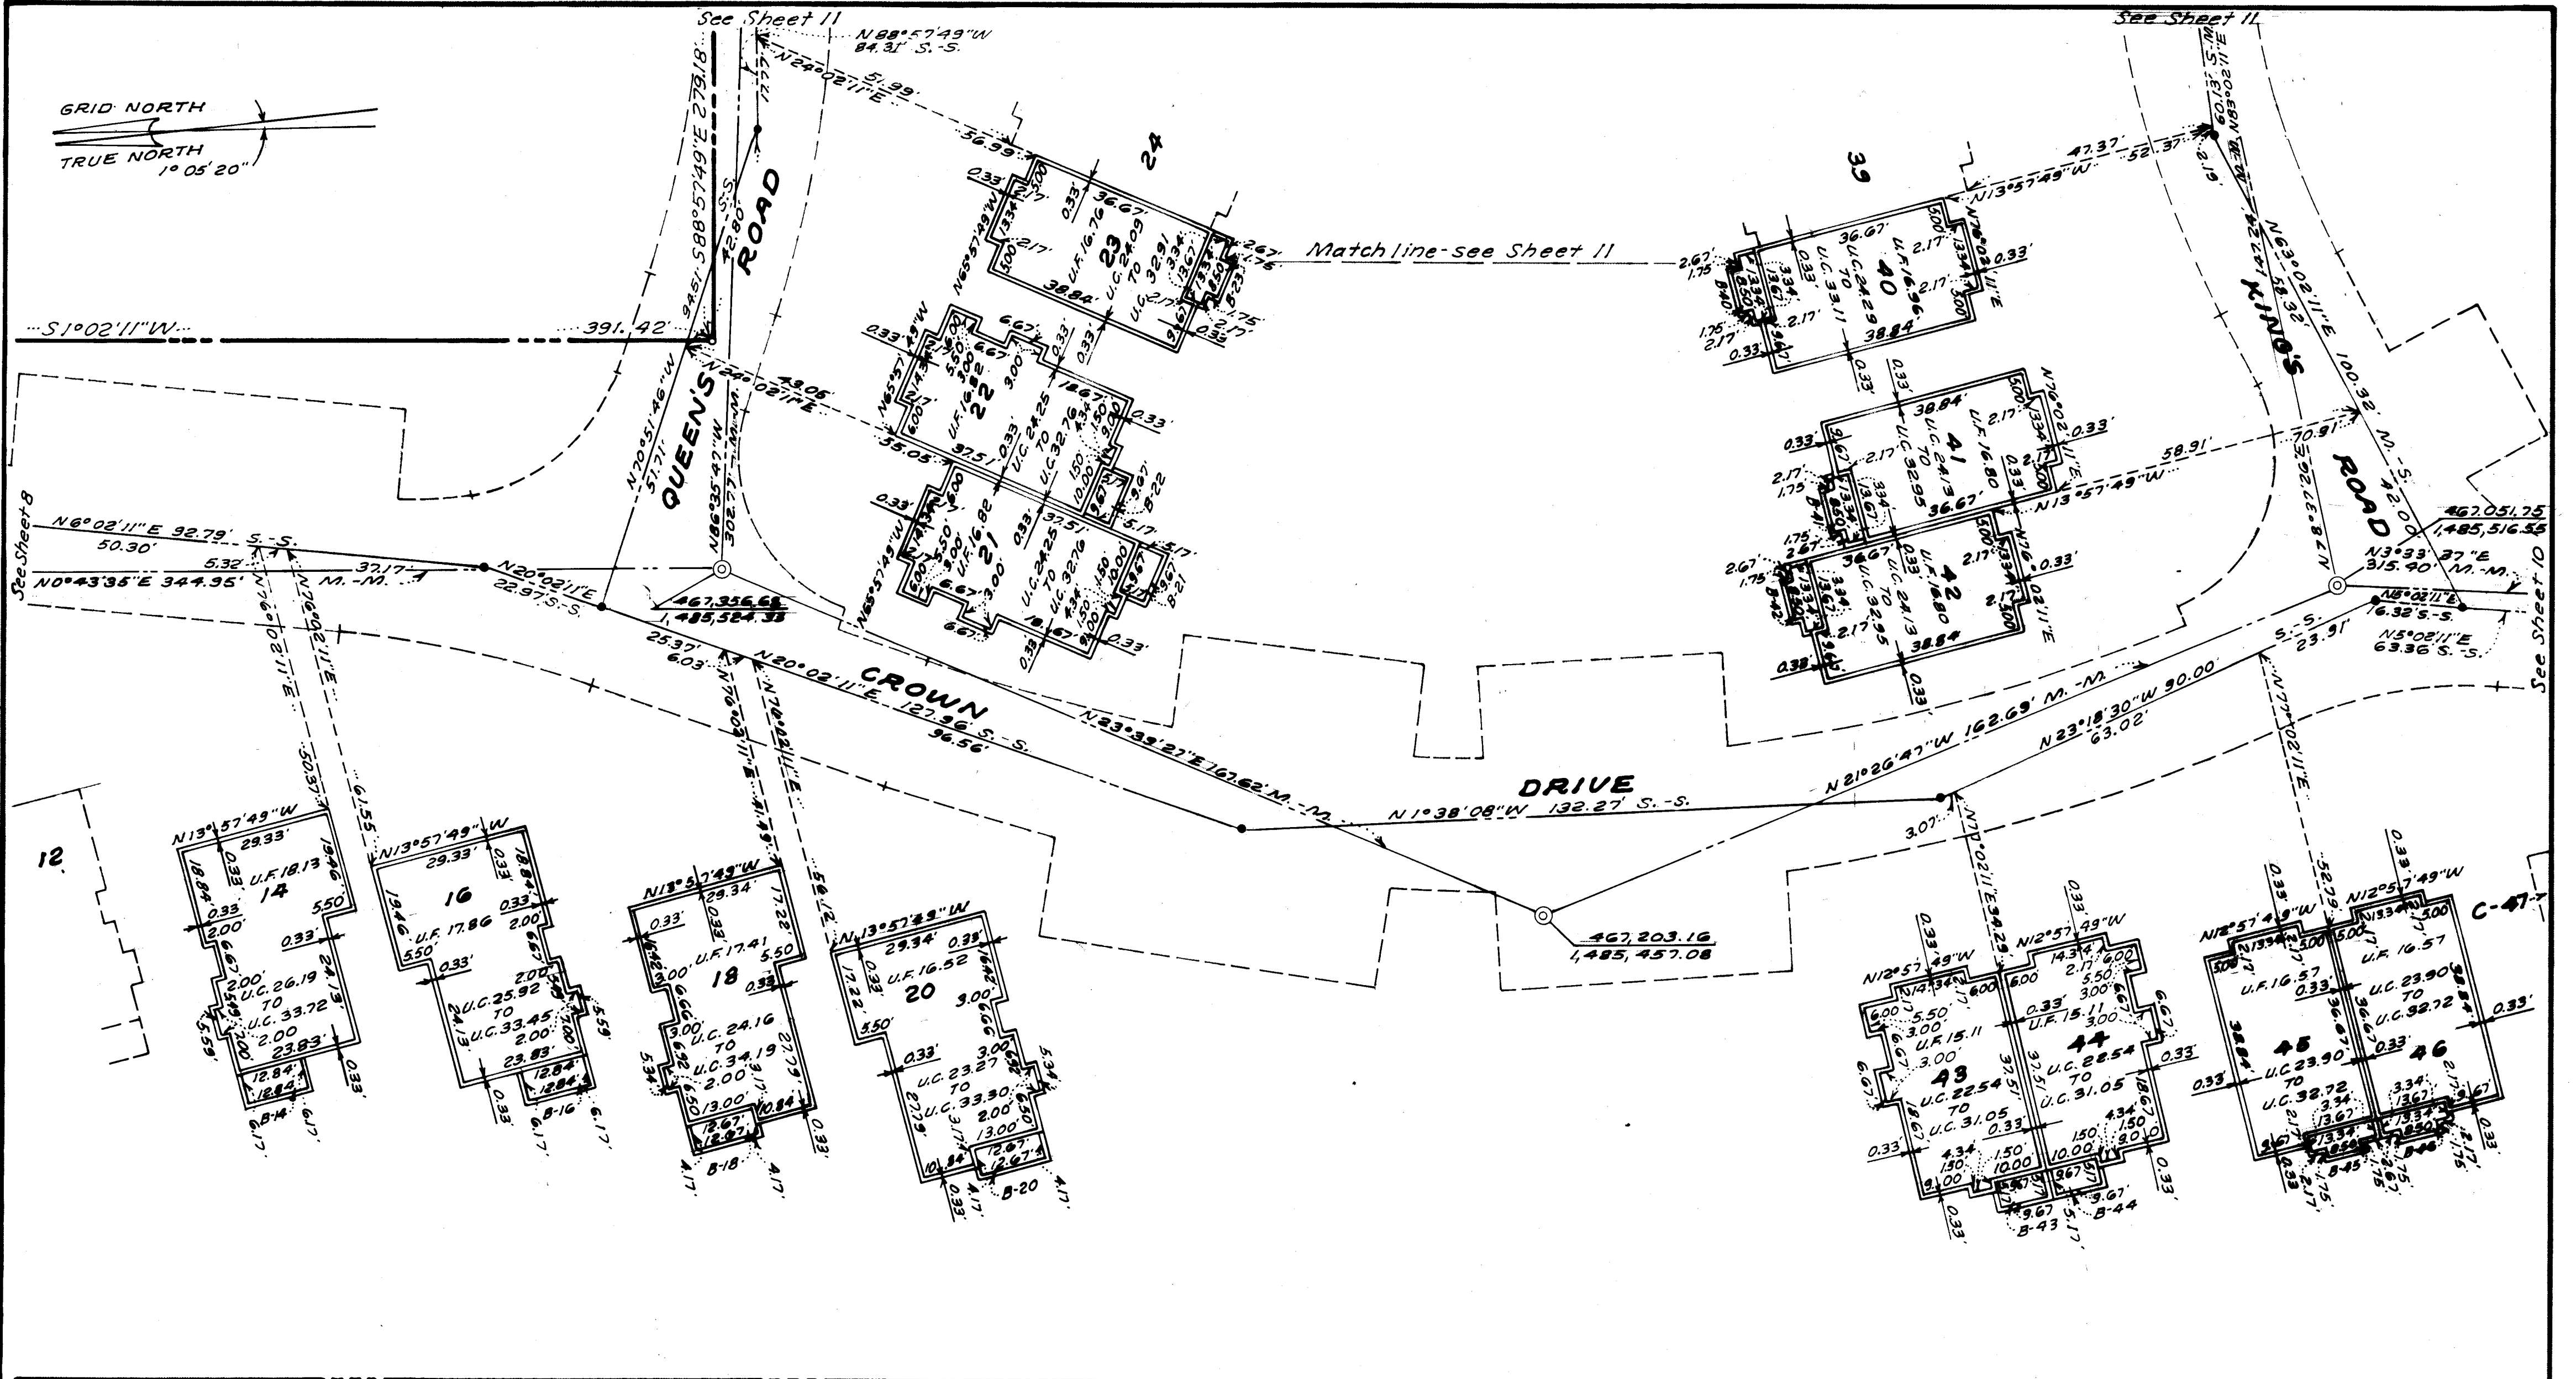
See Sheet 11
N 88°57'49"W
84.31' S.-S.
N24°02'11"E
51.99'
See Sheet 11
GRID NORTH
TRUE NORTH
1° 05' 20"
S88°57'49"E 279.18'
ROAD
QUEEN'S
S.-S.
42.80'
36.99'
24
39
47.37'
52.37'
60.13' S.-M.
N83°02'11"E
KING'S
ROAD
N13°57'49"W
23
U.F. 16.76
U.C. 24.09
TO
32.91
36.67'
38.84'
Match line - see Sheet 11
40
U.F. 16.96
U.C. 24.29
TO
U.C. 33.11
36.67'
38.84'
S1°02'11"W
391.42'
94.51'
N20°51'46"W
51.71'
N86°35'42"W
302.77' M.-M.
N24°02'11"E
43.05'
55.05'
22
U.F. 16.82
U.C. 24.25
TO
U.C. 32.76
21
U.F. 16.82
U.C. 24.25
TO
U.C. 32.76
41
U.F. 16.80
U.C. 24.13
TO
U.C. 32.95
38.84'
36.67'
42
U.F. 16.80
U.C. 24.13
TO
U.C. 32.95
36.67'
38.84'
58.91'
N13°57'49"W
70.91'
N63°02'11"E 100.32' M.-S.
See Sheet 8
N6°02'11"E 92.79' S.-S.
50.30'
5.32'
37.17'
N0°43'35"E 344.95'
M.-M.
N20°02'11"E
22.97' S.-S.
467,356.68
1,485,524.33
467,051.75
1,485,516.55
N3°33'37"E
315.40' M.-M.
N8°02'11"E
16.32' S.-S.
N5°02'11"E
63.36' S.-S.
See Sheet 10
25.37'
6.03'
N20°02'11"E 127.96' S.-S.
96.56'
CROWN
N23°39'27"E 167.62' M.-M.
DRIVE
N1°38'08"W 132.27' S.-S.
N21°26'47"W 162.69' M.-M.
N23°18'30"W 90.00'
63.02'
S.-S.
23.91'
3.07'
467,203.16
1,485,457.08
12
14
N13°57'49"W
29.33'
U.F. 18.13
U.C. 26.19
TO
U.C. 33.72
23.83'
B-14
16
N13°57'49"W
29.33'
U.F. 17.86
U.C. 25.92
TO
U.C. 33.45
23.83'
B-16
18
N13°57'49"W
29.34'
U.F. 17.41
U.C. 24.16
TO
U.C. 34.19
B-18
20
N13°57'49"W
29.34'
U.F. 16.52
U.C. 23.27
TO
U.C. 33.30
B-20
43
N12°57'49"W
U.F. 15.11
U.C. 22.54
TO
U.C. 31.05
B-43
44
N12°57'49"W
U.F. 15.11
U.C. 22.54
TO
U.C. 31.05
B-44
45
N12°57'49"W
U.F. 16.57
U.C. 23.90
TO
U.C. 32.72
B-45
46
N12°57'49"W
U.F. 16.57
U.C. 23.90
TO
U.C. 32.72
B-46
C-47